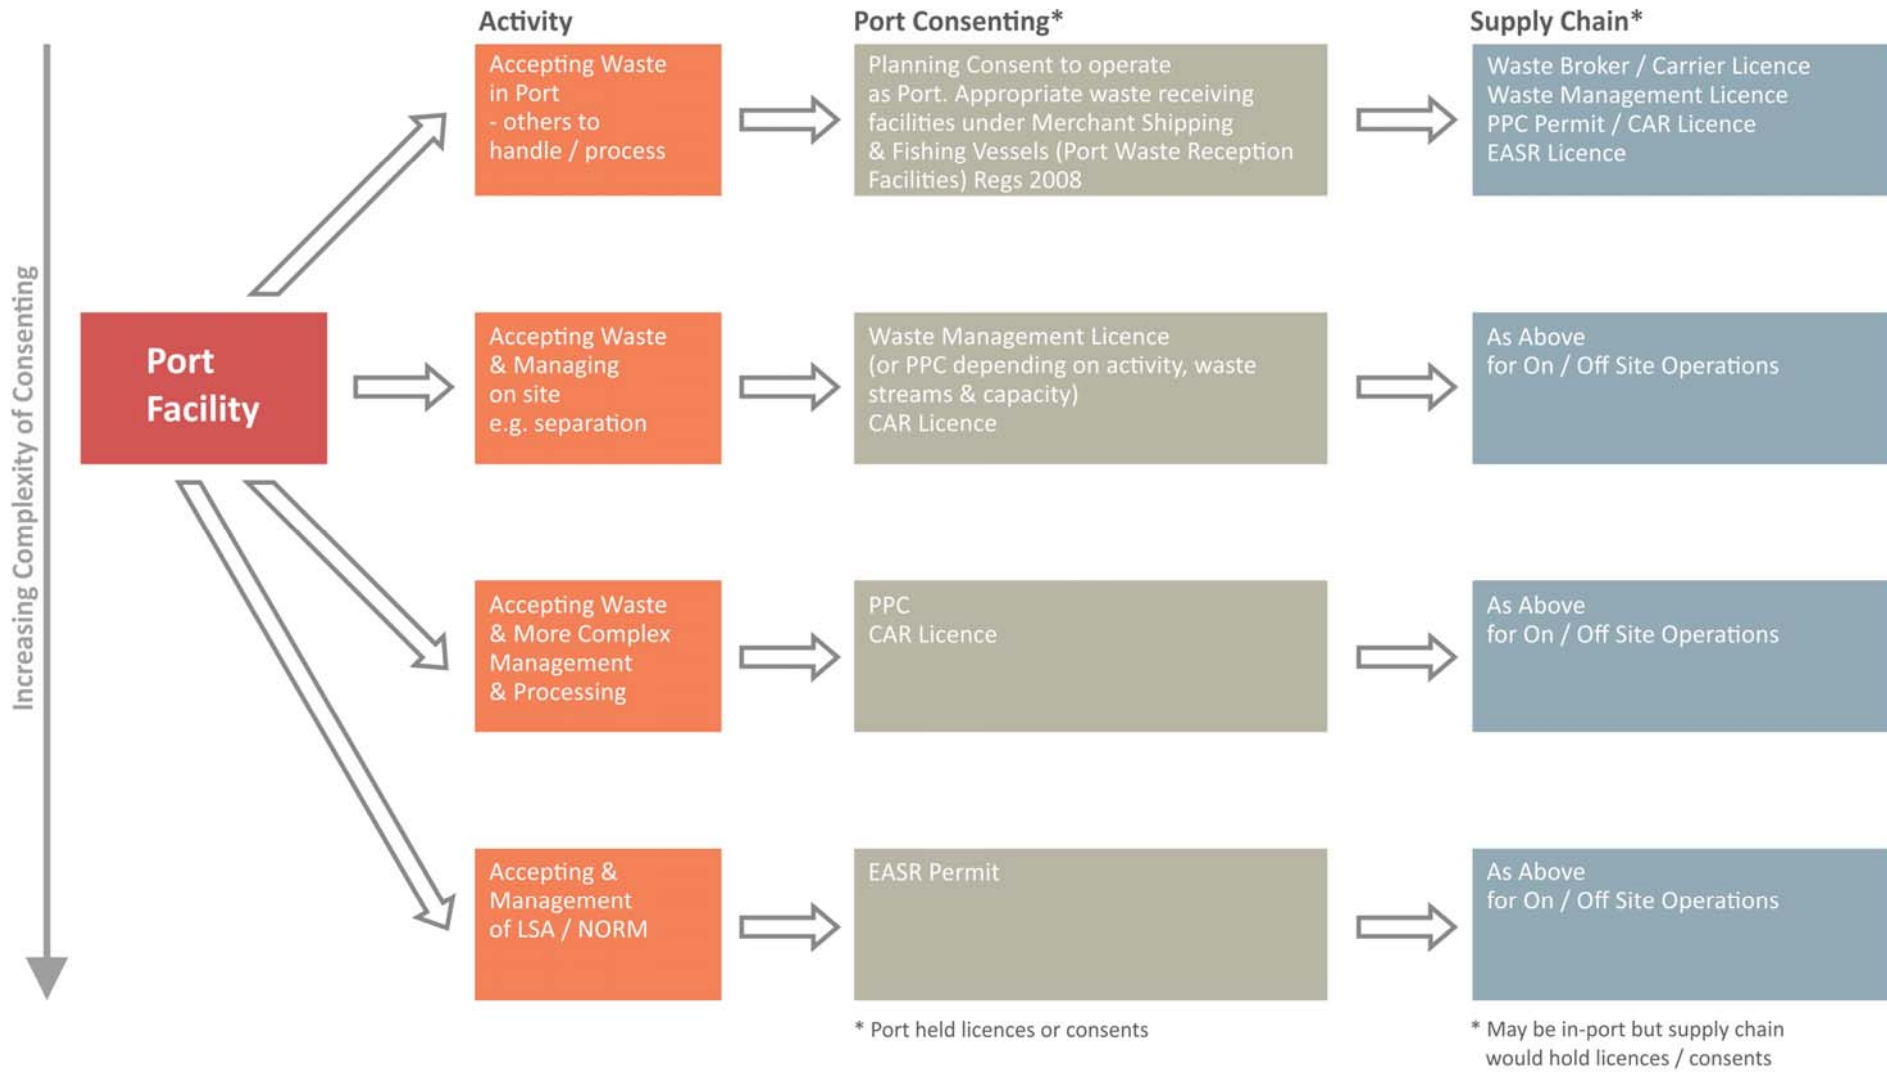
Increasing Complexity of Consenting

Port Facility

Activity

Port Consenting*

Supply Chain*

Accepting Waste in Port - others to handle / process

Planning Consent to operate as Port. Appropriate waste receiving facilities under Merchant Shipping & Fishing Vessels (Port Waste Reception Facilities) Regs 2008

Waste Broker / Carrier Licence
Waste Management Licence
PPC Permit / CAR Licence
EASR Licence

Accepting Waste & Managing on site e.g. separation

Waste Management Licence (or PPC depending on activity, waste streams & capacity)
CAR Licence

As Above for On / Off Site Operations

Accepting Waste & More Complex Management & Processing

PPC
CAR Licence

As Above for On / Off Site Operations

Accepting & Management of LSA / NORM

EASR Permit

As Above for On / Off Site Operations

* Port held licences or consents

* May be in-port but supply chain would hold licences / consents